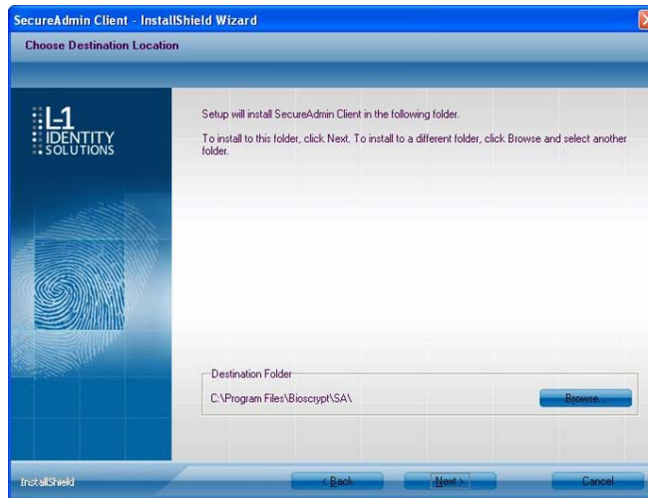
SecureAdmin Client - InstallShield Wizard

Choose Destination Location

L-1 IDENTITY SOLUTIONS

Setup will install SecureAdmin Client in the following folder.

To install to this folder, click Next. To install to a different folder, click Browse and select another folder.

Destination Folder

C:\Program Files\Bioscrypt\SA\

Browse...

InstallShield

< Back

Next >

Cancel